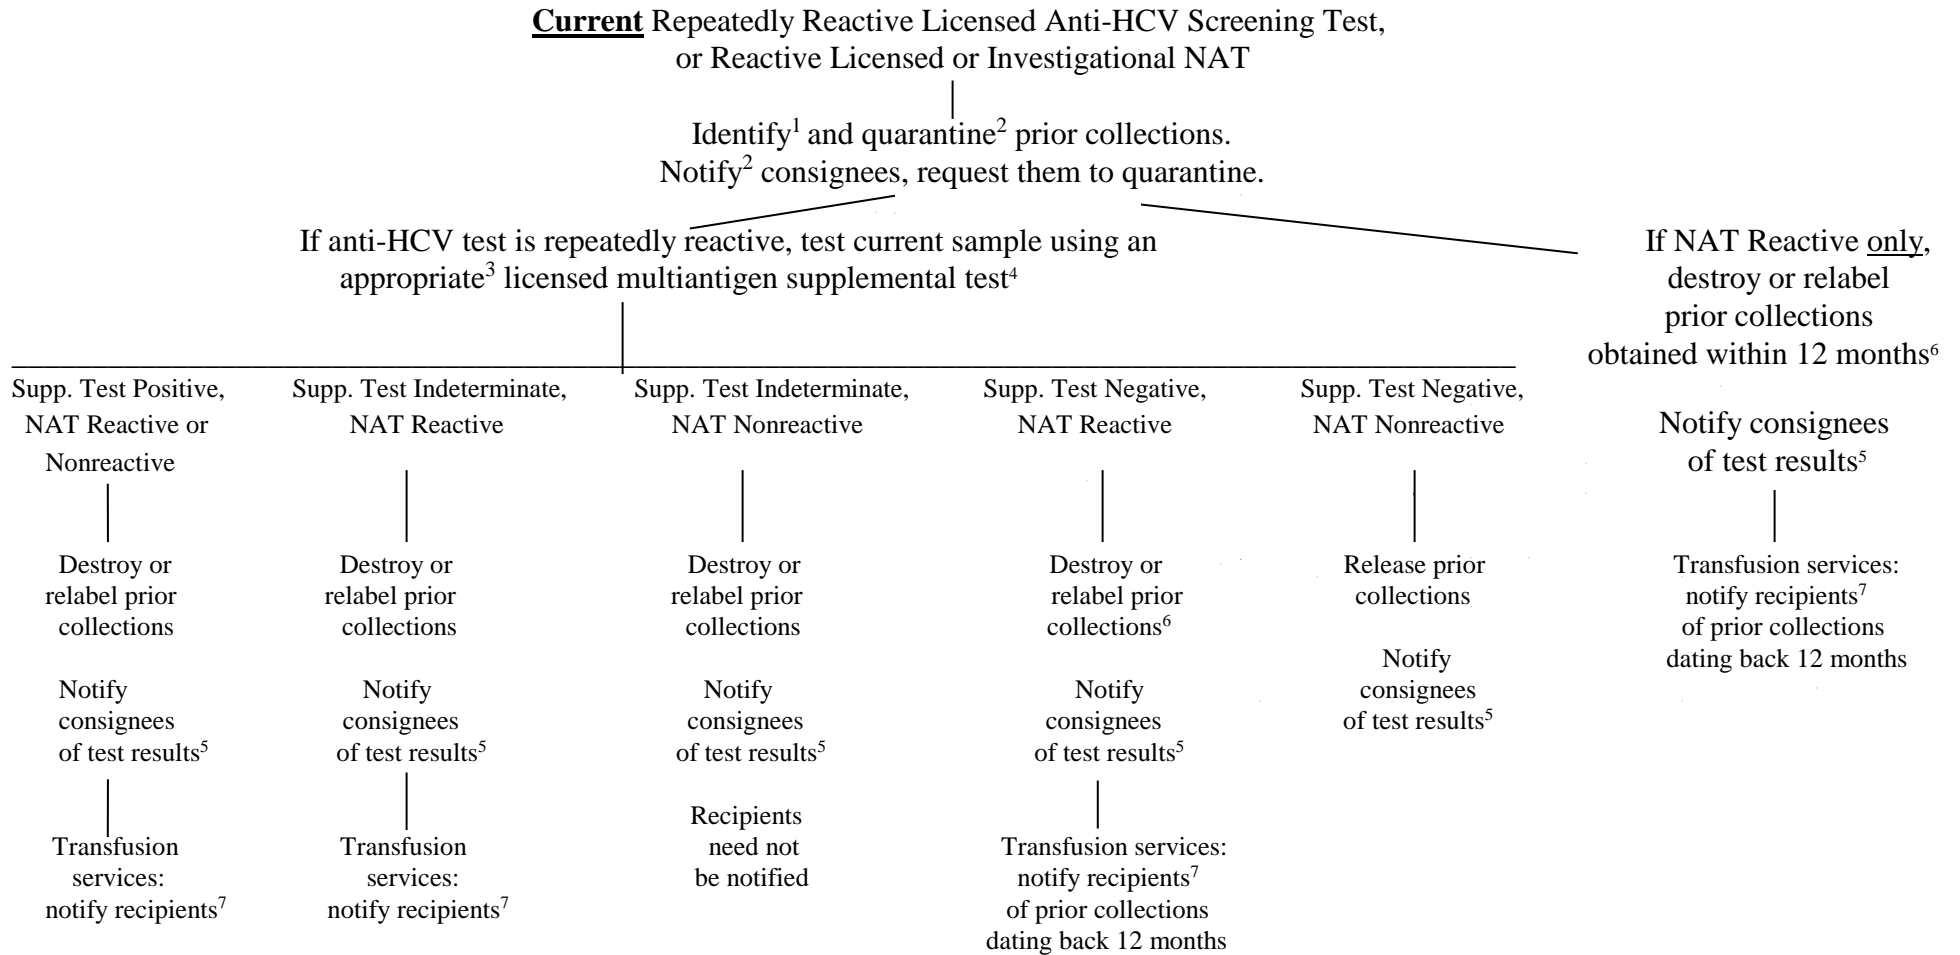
**Current** Repeatedly Reactive Licensed Anti-HCV Screening Test, or Reactive Licensed or Investigational NAT

Identify$^1$ and quarantine$^2$ prior collections. Notify$^2$ consignees, request them to quarantine.

If anti-HCV test is repeatedly reactive, test current sample using an appropriate$^3$ licensed multiantigen supplemental test$^4$

Supp. Test Positive, NAT Reactive or Nonreactive

Destroy or relabel prior collections

Notify consignees of test results$^5$

Transfusion services: notify recipients$^7$

Supp. Test Indeterminate, NAT Reactive

Destroy or relabel prior collections

Notify consignees of test results$^5$

Transfusion services: notify recipients$^7$

Supp. Test Indeterminate, NAT Nonreactive

Destroy or relabel prior collections

Notify consignees of test results$^5$

Recipients need not be notified

Supp. Test Negative, NAT Reactive

Destroy or relabel prior collections$^6$

Notify consignees of test results$^5$

Transfusion services: notify recipients$^7$ of prior collections dating back 12 months

Supp. Test Negative, NAT Nonreactive

Release prior collections

Notify consignees of test results$^5$

If NAT Reactive only, destroy or relabel prior collections obtained within 12 months$^6$

Notify consignees of test results$^5$

Transfusion services: notify recipients$^7$ of prior collections dating back 12 months